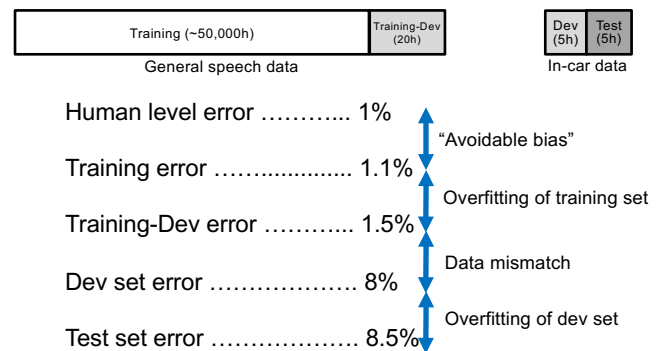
Training (~50,000h)

Training-Dev (20h)

General speech data

Dev (5h)

Test (5h)

In-car data

Human level error ……….. 1%

"Avoidable bias"

Training error …….............. 1.1%

Overfitting of training set

Training-Dev error ……….. 1.5%

Data mismatch

Dev set error ………………. 8%

Overfitting of dev set

Test set error ………………. 8.5%